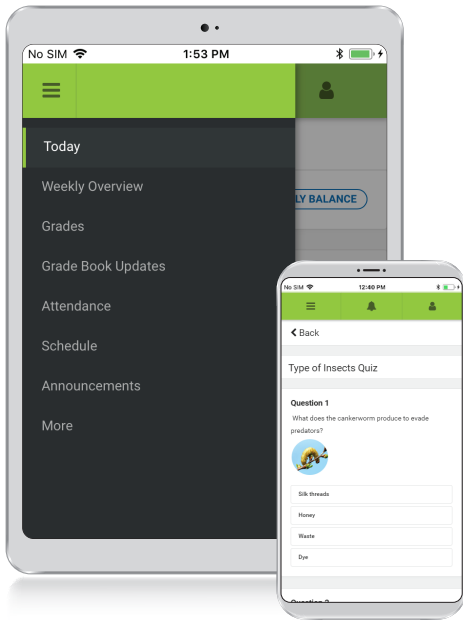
No SIM
1:53 PM

Today
Weekly Overview
Grades
Grade Book Updates
Attendance
Schedule
Announcements
More

LY BALANCE

No SIM
12:40 PM

Back

Type of Insects Quiz

Question 1
What does the cankerworm produce to evade predators?

Silk threads
Honey
Waste
Dye

Question 2